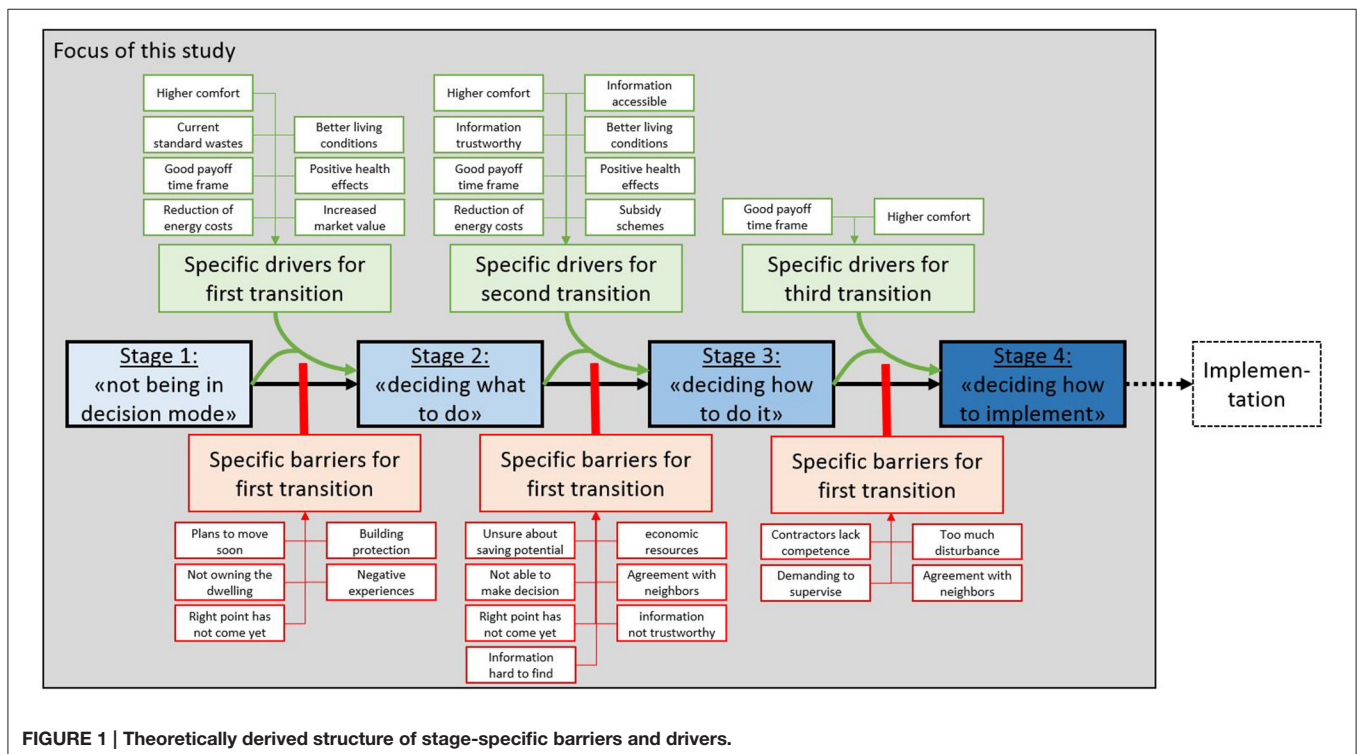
Focus of this study

Higher comfort

Current standard wastes

Better living conditions

Good payoff time frame

Positive health effects

Reduction of energy costs

Increased market value

Specific drivers for first transition

Higher comfort

Information accessible

Information trustworthy

Better living conditions

Good payoff time frame

Positive health effects

Reduction of energy costs

Subsidy schemes

Specific drivers for second transition

Good payoff time frame

Higher comfort

Specific drivers for third transition

Stage 1: «not being in decision mode»

Stage 2: «deciding what to do»

Stage 3: «deciding how to do it»

Stage 4: «deciding how to implement»

Implementation

Specific barriers for first transition

Plans to move soon

Building protection

Not owning the dwelling

Negative experiences

Right point has not come yet

Specific barriers for first transition

Unsure about saving potential

economic resources

Not able to make decision

Agreement with neighbors

Right point has not come yet

information not trustworthy

Information hard to find

Specific barriers for first transition

Contractors lack competence

Too much disturbance

Demanding to supervise

Agreement with neighbors

FIGURE 1 | Theoretically derived structure of stage-specific barriers and drivers.